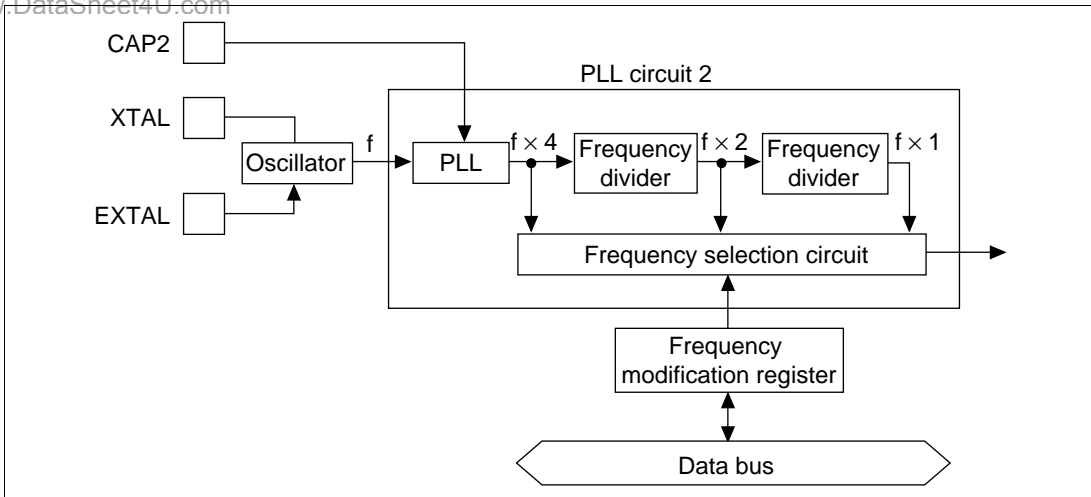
.DataSheet4U.com

CAP2

PLL circuit 2

XTAL

Oscillator

f

PLL

$f \times 4$

Frequency divider

$f \times 2$

Frequency divider

$f \times 1$

EXTAL

Frequency selection circuit

Frequency modification register

Data bus